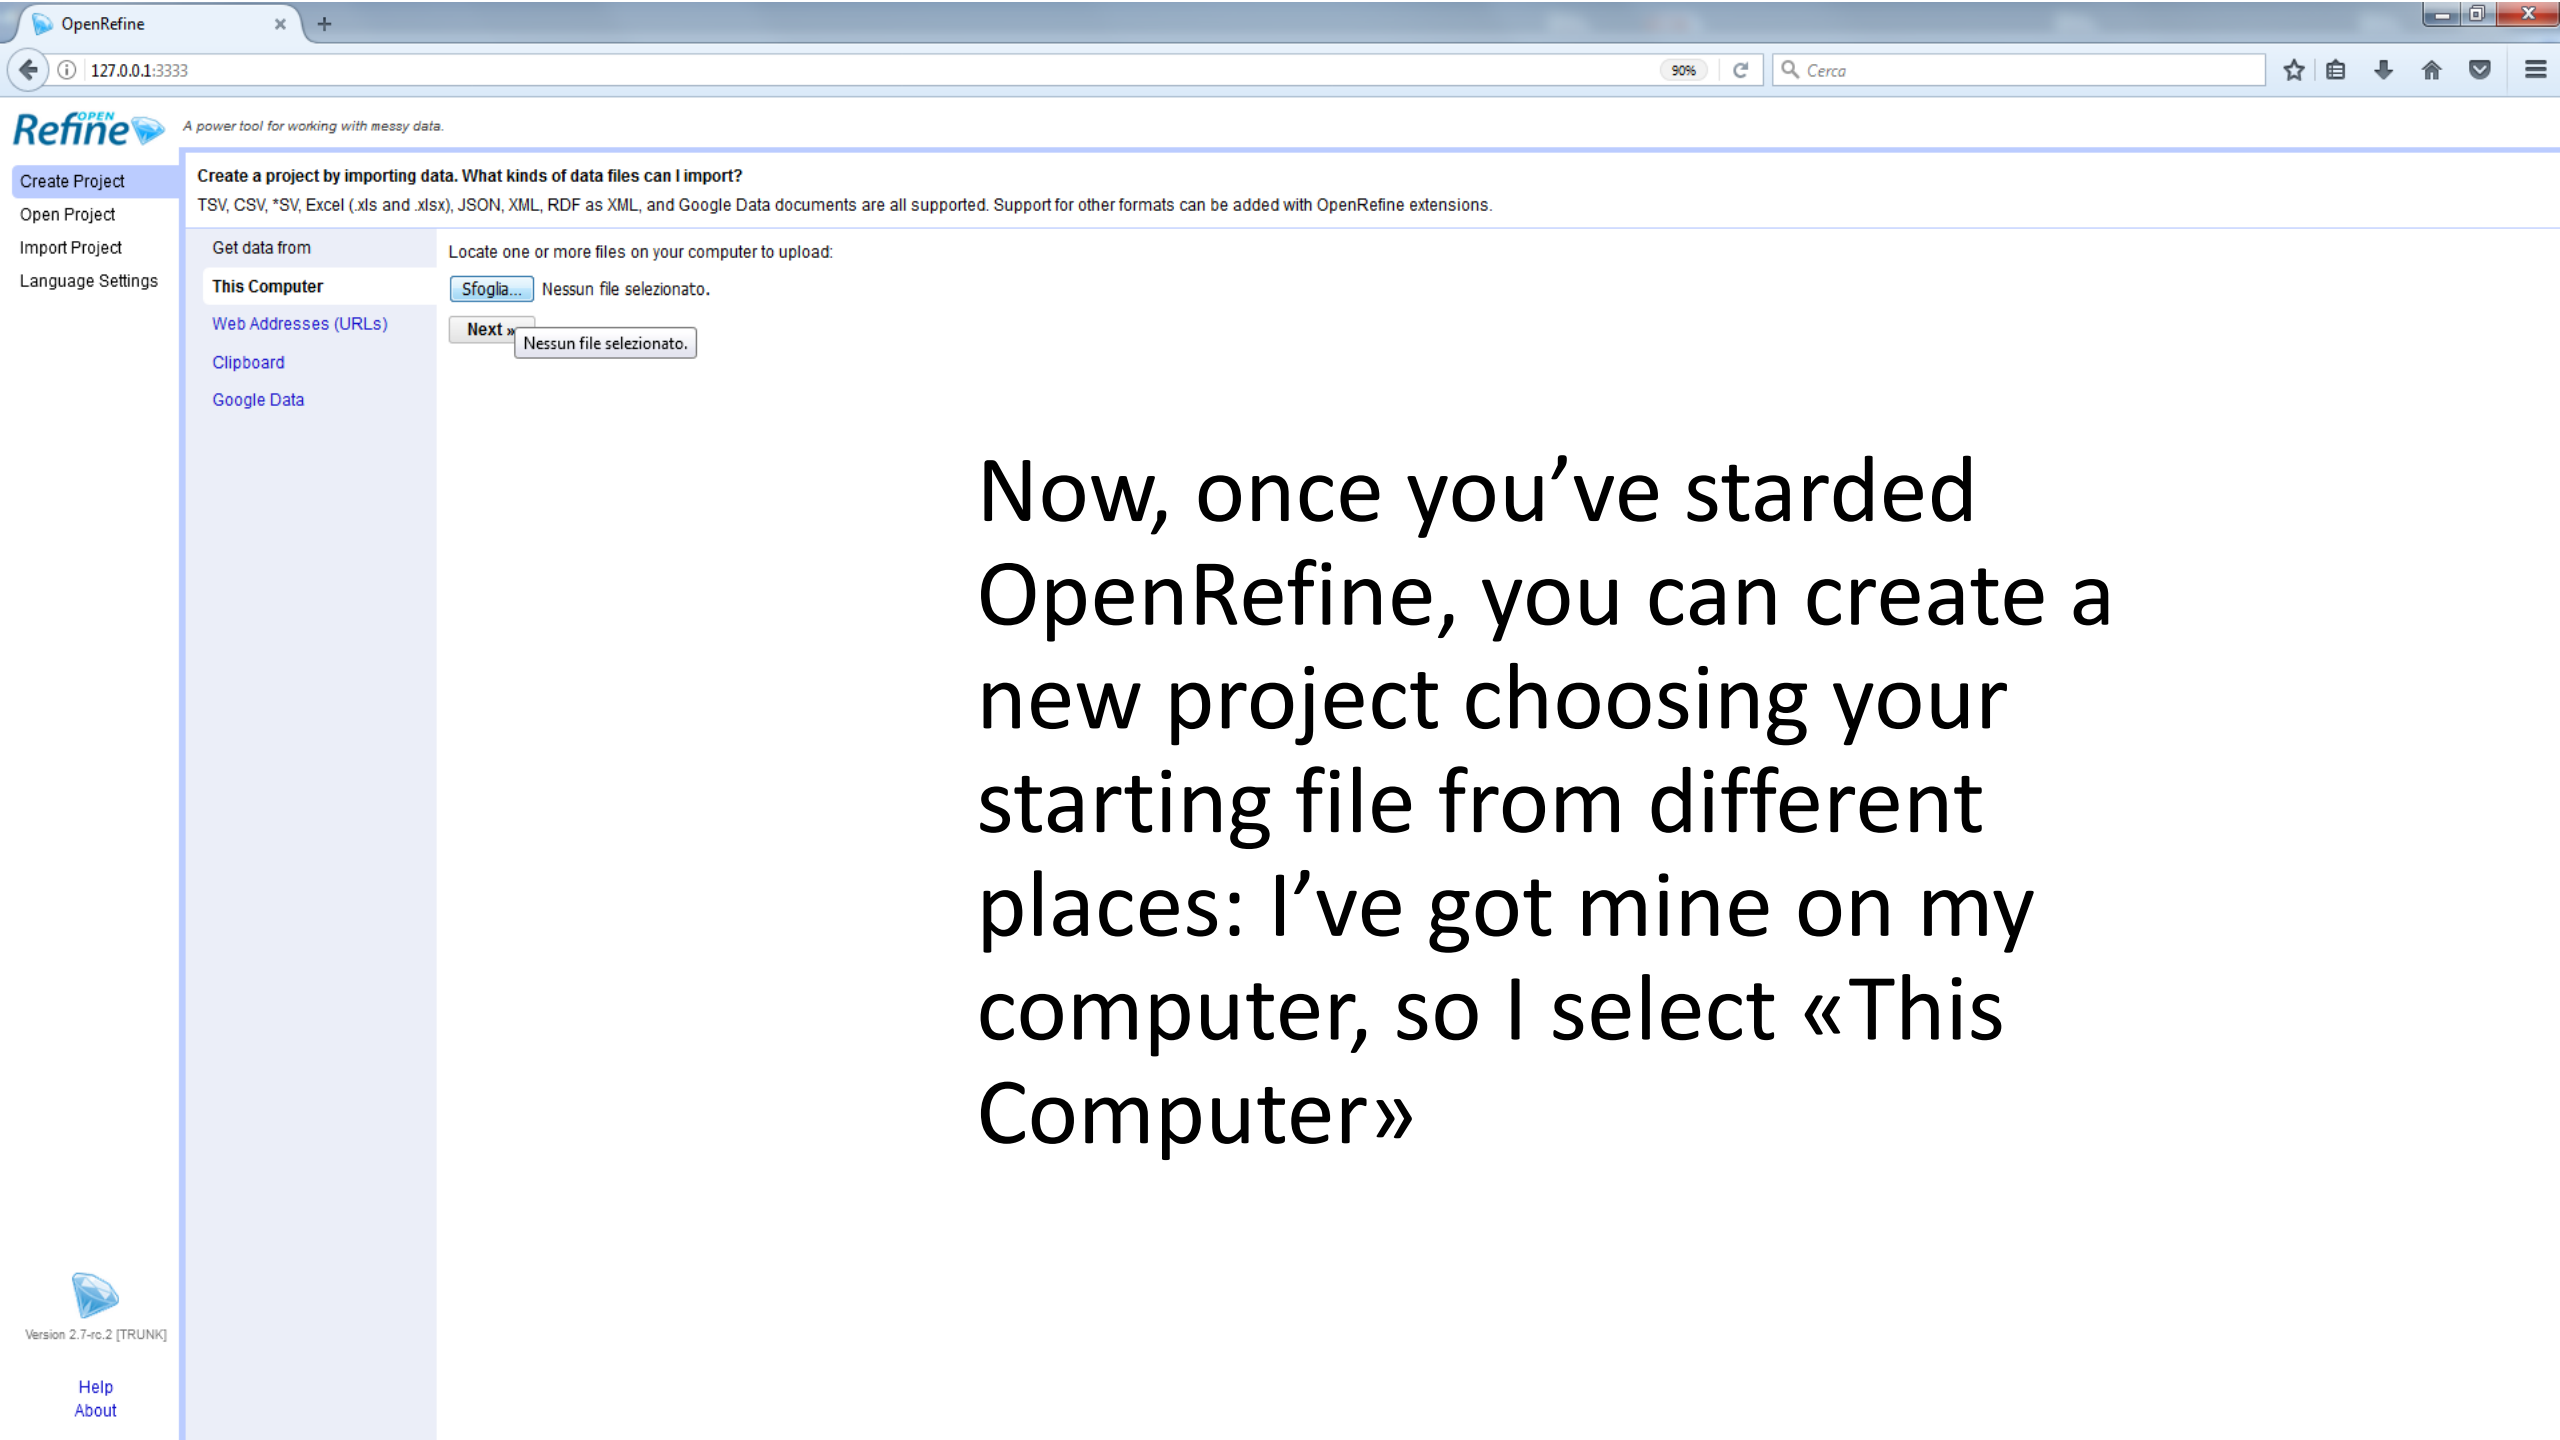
OpenRefine ×

127.0.0.1:3333

90%

Cerca

OPEN Refine

A power tool for working with messy data.

Create Project
Open Project
Import Project
Language Settings

Create a project by importing data. What kinds of data files can I import?
TSV, CSV, *SV, Excel (.xls and .xlsx), JSON, XML, RDF as XML, and Google Data documents are all supported. Support for other formats can be added with OpenRefine extensions.

Get data from
This Computer
Web Addresses (URLs)
Clipboard
Google Data

Locate one or more files on your computer to upload:

Sfoglia... Nessun file selezionato.

Next »

Nessun file selezionato.

Now, once you've starded OpenRefine, you can create a new project choosing your starting file from different places: I've got mine on my computer, so I select «This Computer»

Version 2.7-rc.2 [TRUNK]

Help
About